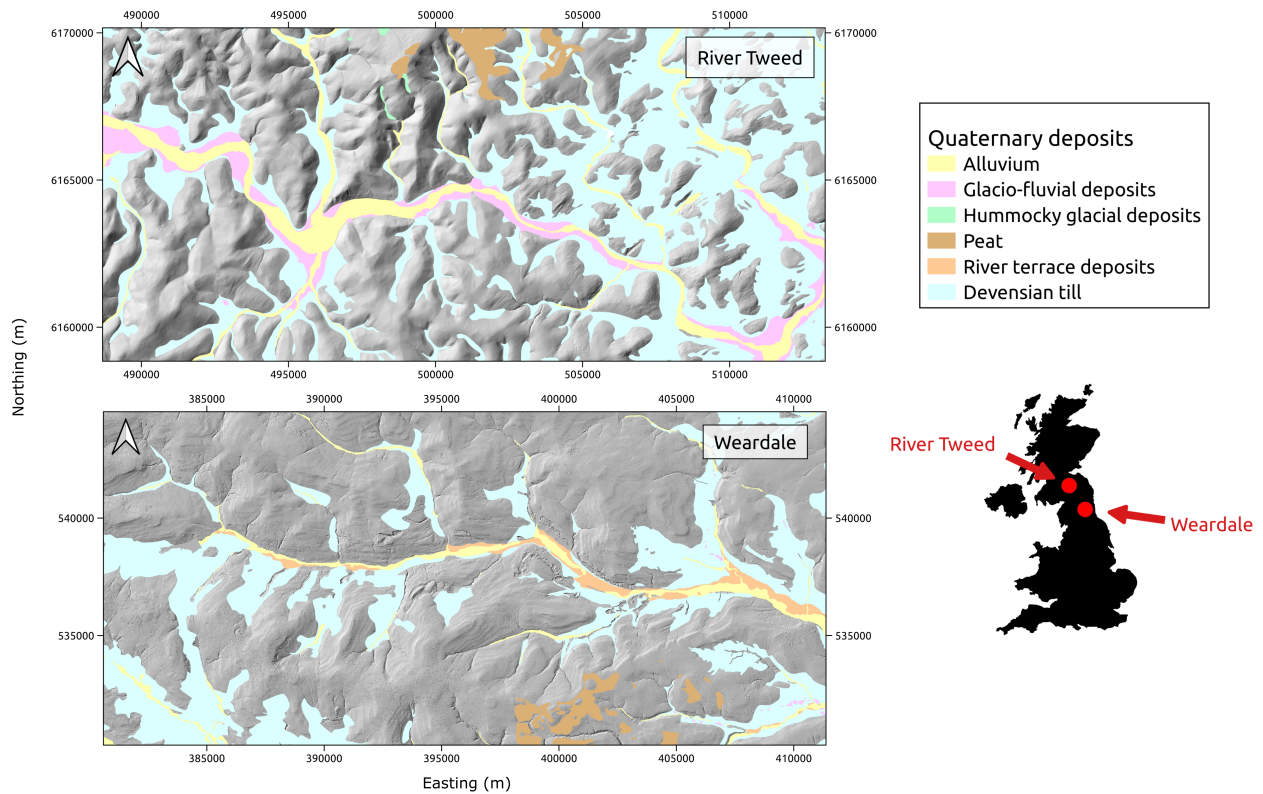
490000 495000 500000 505000 510000

6170000
6165000
6160000

River Tweed

490000 495000 500000 505000 510000

Quaternary deposits
Alluvium
Glacio-fluvial deposits
Hummocky glacial deposits
Peat
River terrace deposits
Devensian till

Northing (m)

385000 390000 395000 400000 405000 410000

540000
535000

Weardale

385000 390000 395000 400000 405000 410000

Easting (m)

River Tweed
Weardale